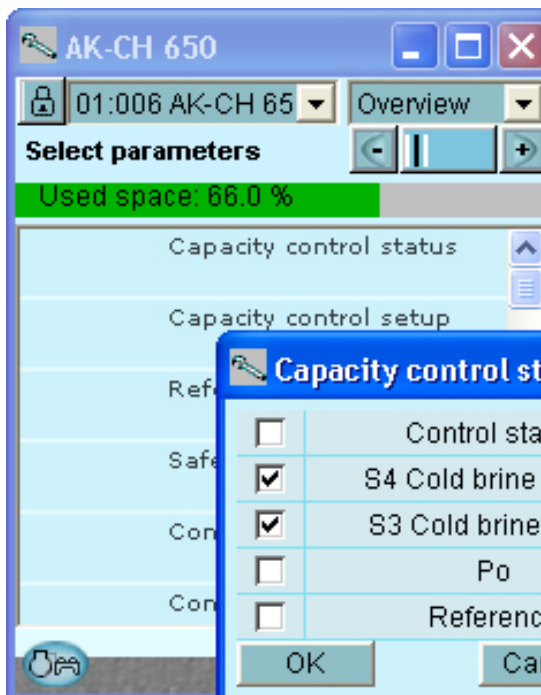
AK-CH 650

01:006 AK-CH 65

Overview

Select parameters

Used space: 66.0 %

Capacity control status

Capacity control setup

Refe

Safe

Con

Con

Capacity control st

Control sta

S4 Cold brine

S3 Cold brine

Po

Referenc

OK

Ca